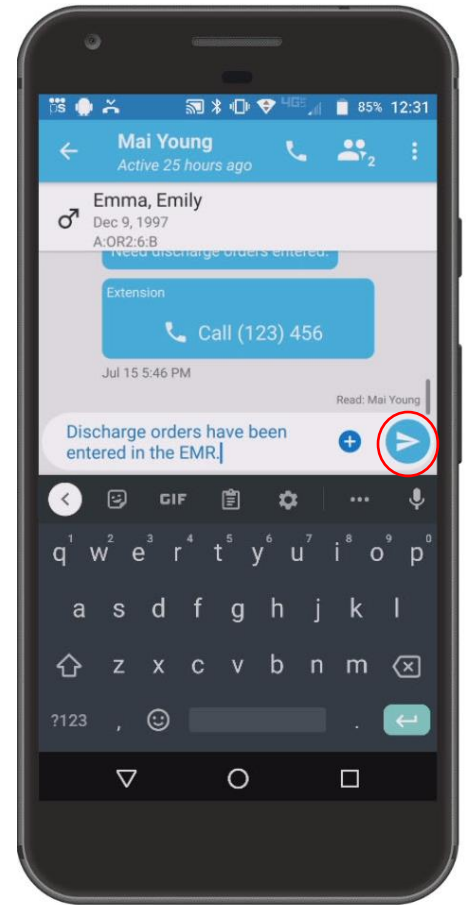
85% 12:31

Mai Young
Active 25 hours ago

2

Emma, Emily
Dec 9, 1997
A:OR2:6:B

Need discharge orders entered.

Extension
Call (123) 456

Jul 15 5:46 PM

Read: Mai Young

Discharge orders have been entered in the EMR.

GIF

q w e r t y u i o p
1 2 3 4 5 6 7 8 9 0
a s d f g h j k l
z x c v b n m
?123 , .